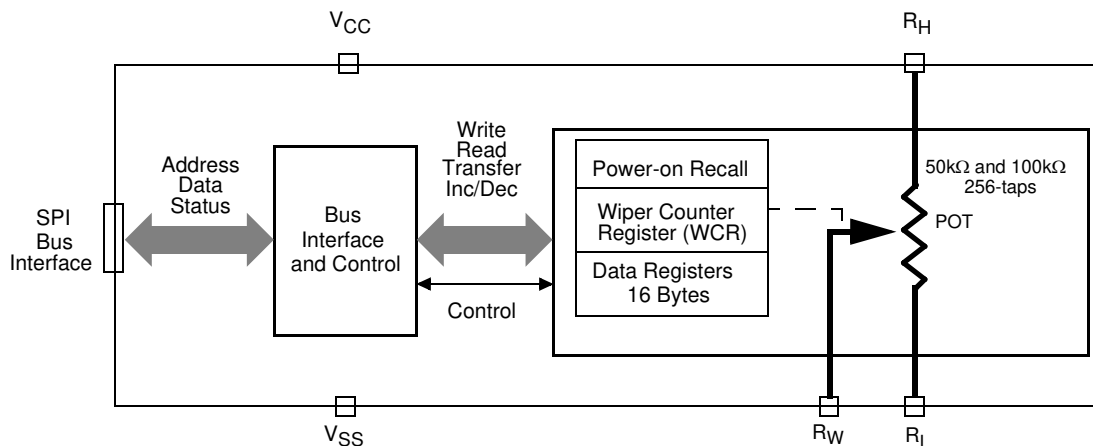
$V_{CC}$

$R_H$

SPI Bus Interface

Address Data Status

Bus Interface and Control

Write Read Transfer Inc/Dec

Control

Power-on Recall

Wiper Counter Register (WCR)

Data Registers 16 Bytes

50kΩ and 100kΩ 256-taps

POT

$V_{SS}$

$R_W$

$R_L$